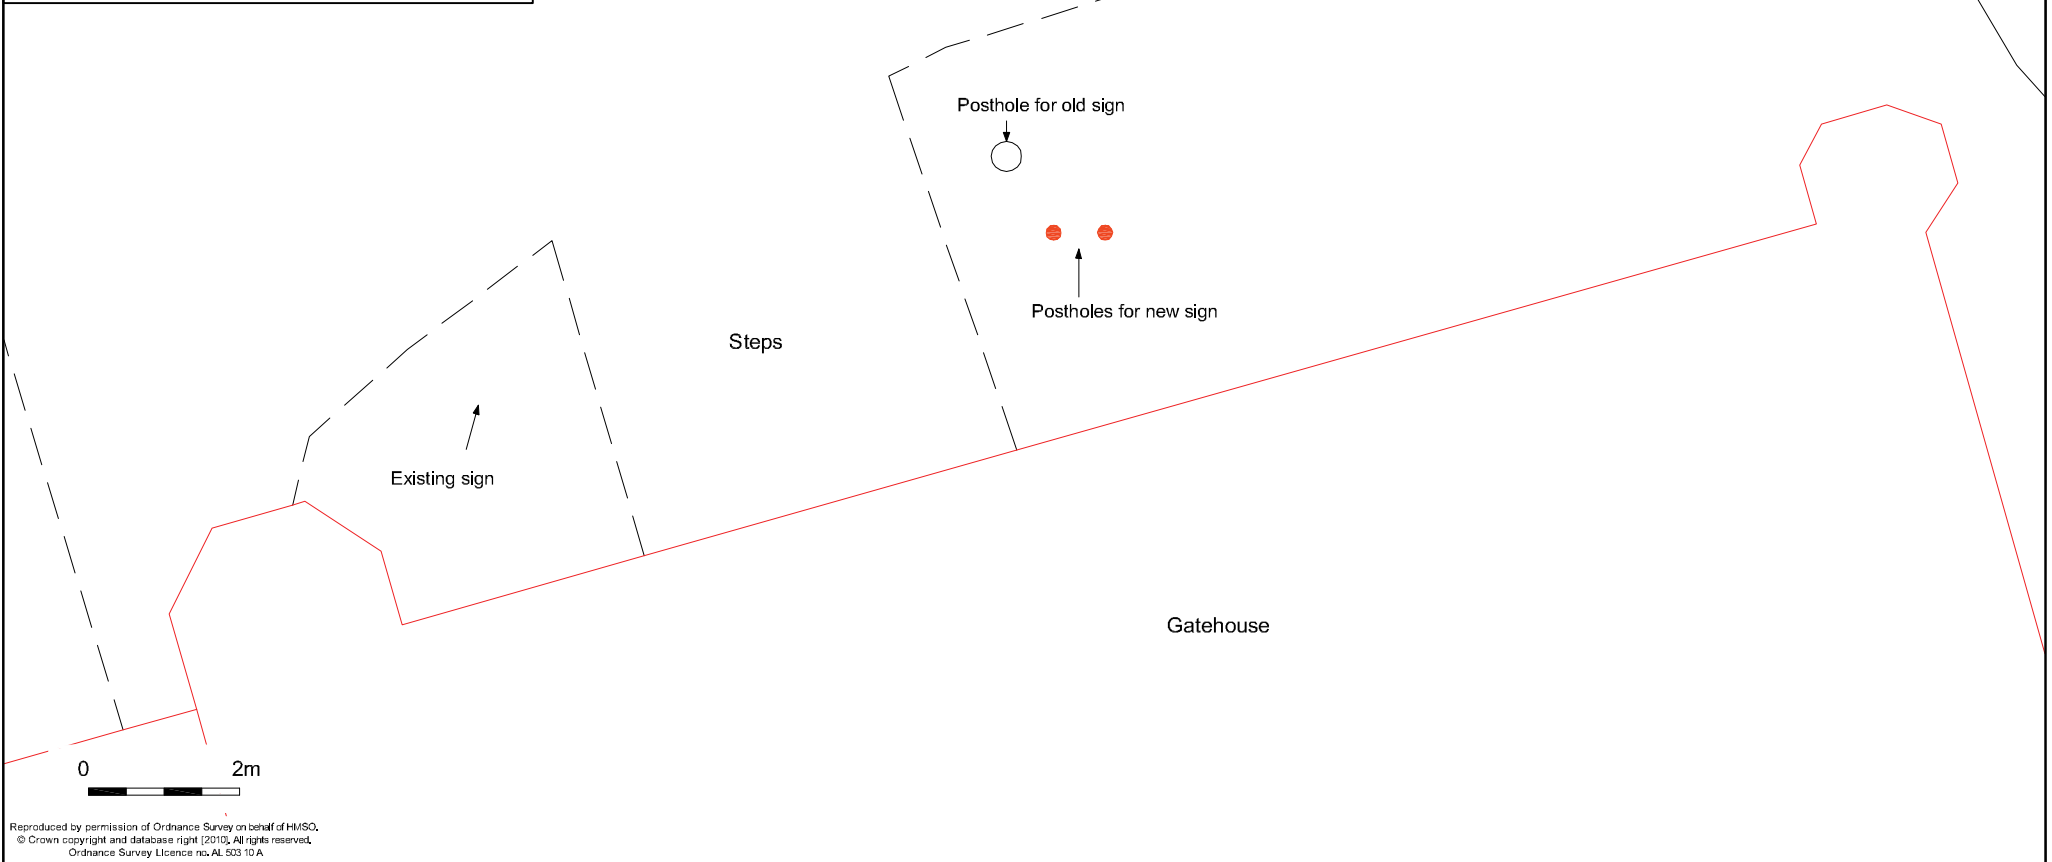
Posthole for old sign

Postholes for new sign

Steps

Existing sign

Gatehouse

0

2m

Reproduced by permission of Ordnance Survey on behalf of HMSO.
© Crown copyright and database right [2010]. All rights reserved.
Ordnance Survey Licence no. AL 503 10 A